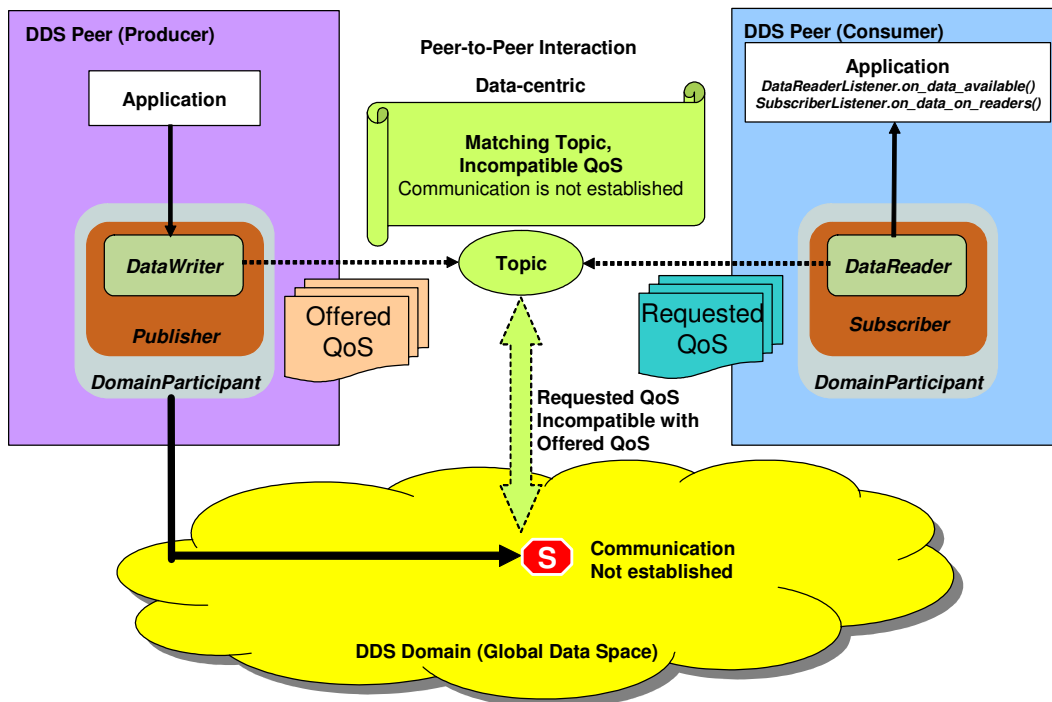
DDS Peer (Producer)

Application

DataWriter

Publisher

DomainParticipant

Offered QoS

Peer-to-Peer Interaction

Data-centric

Matching Topic, Incompatible QoS
Communication is not established

Topic

Requested QoS Incompatible with Offered QoS

DDS Peer (Consumer)

Application
DataReaderListener.on_data_available()
SubscriberListener.on_data_on_readers()

DataReader

Subscriber

DomainParticipant

Requested QoS

S

Communication Not established

DDS Domain (Global Data Space)